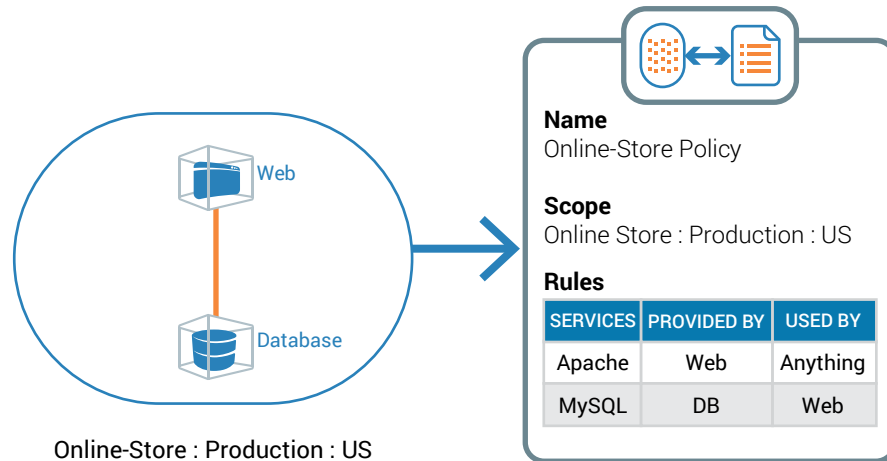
Web

Database

Online-Store : Production : US

Name
Online-Store Policy

Scope
Online Store : Production : US

Rules

| SERVICES | PROVIDED BY | USED BY |
|---|---|---|
| Apache | Web | Anything |
| MySQL | DB | Web |